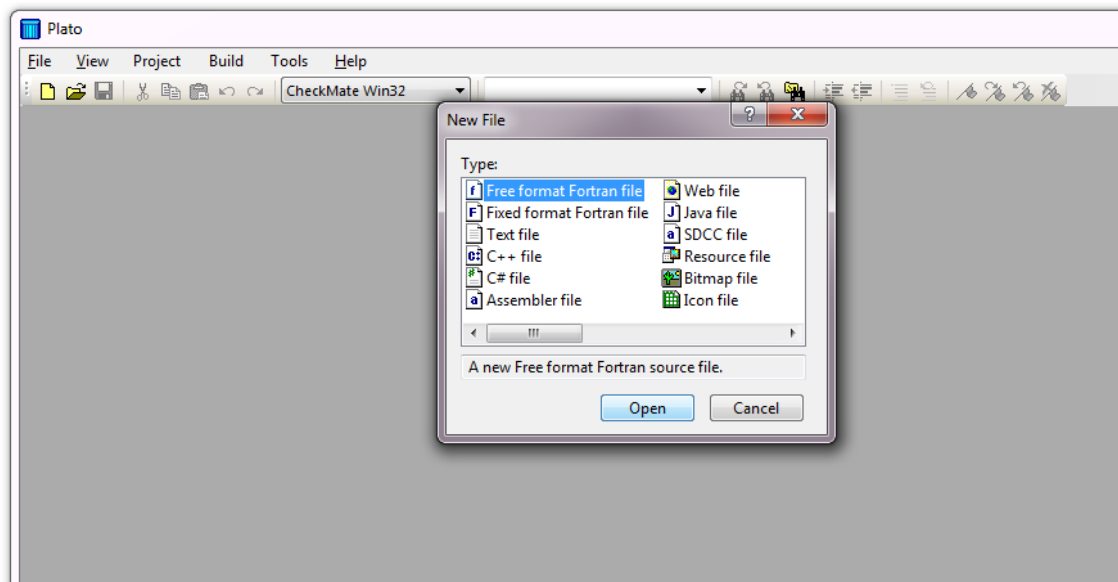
Plato

File View Project Build Tools Help

CheckMate Win32

New File

Type:

Free format Fortran file
Fixed format Fortran file
Text file
C++ file
C# file
Assembler file

Web file
Java file
SDCC file
Resource file
Bitmap file
Icon file

A new Free format Fortran source file.

Open Cancel